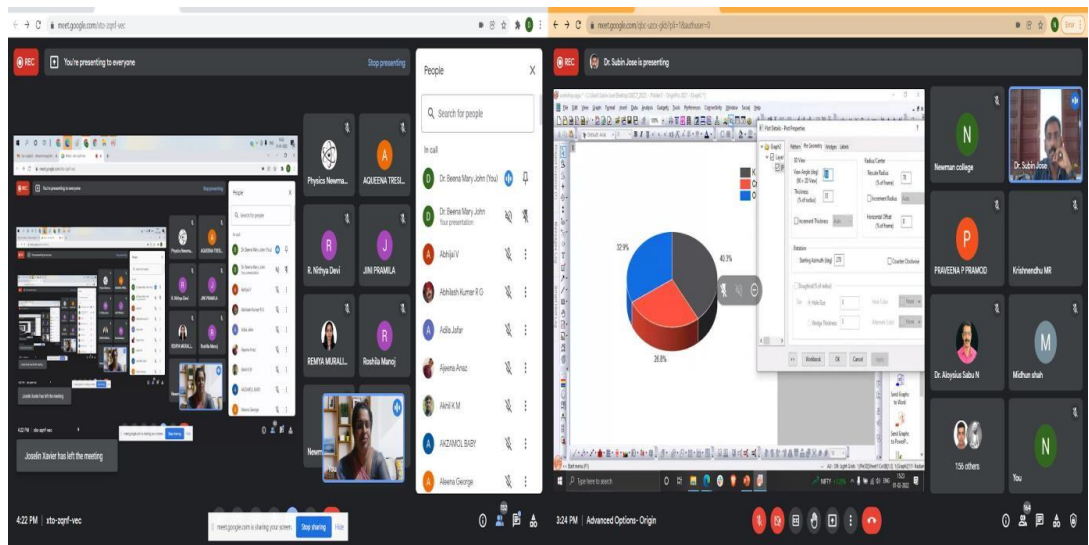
meet.google.com/xto-zqnf-vec

REC You're presenting to everyone Stop presenting

People

Search for people

In call

Dr. Beena Mary John (You)

Dr. Beena Mary John
Your presentation

Abhijai V

Abhilash Kumar R G

Adila Jafar

Ajeena Anaz

Akhil K M

AKZAMOL BABY

Aleena George

Physics Newma...

AQUEENA TRESI...

R. Nithya Devi

JINI PRAMILA

REMYA MURALI...

Roshila Manoj

Josedin Xavier has left the meeting

4:22 PM | xto-zqnf-vec

meet.google.com is sharing your screen. Stop sharing Hide

meet.google.com/qbc-uccx-gkb

REC Dr. Subin Jose is presenting

Plot Details - Plot Properties

View Angle (deg)

Thickness

Increment Thickness

Radius/Center

Increment Radius

Horizontal Offset

Rotation

Starting Azimuth (deg)

Counter Clockwise

Doughnut

Workbook OK Cancel Apply

32.9%

40.3%

26.8%

Newman college

Dr. Subin Jose

PRAVEENA P PRAMOD

Krishnendhu MR

Dr. Aloysius Sabu N

Midhun shah

156 others

You

Type here to search

3:24 PM | Advanced Options- Origin